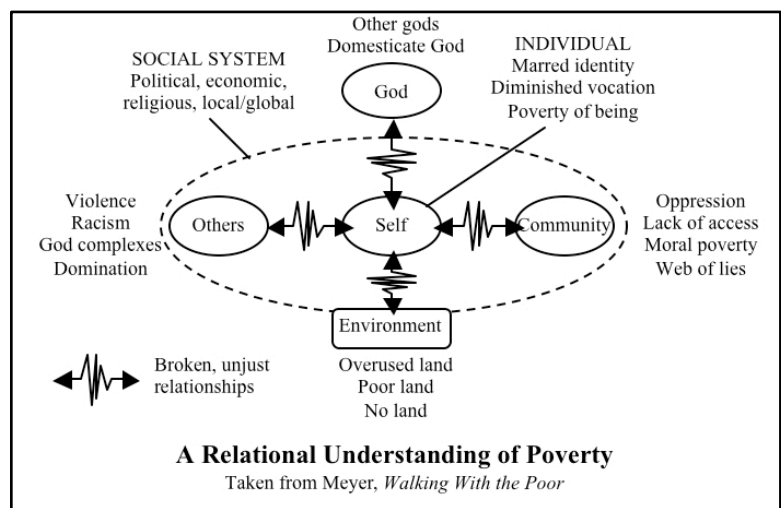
Other gods
Domesticate God

SOCIAL SYSTEM
Political, economic, religious, local/global

INDIVIDUAL
Marred identity
Diminished vocation
Poverty of being

God

Violence
Racism
God complexes
Domination

Others

Self

Community

Oppression
Lack of access
Moral poverty
Web of lies

Environment

Broken, unjust relationships

Overused land
Poor land
No land

A Relational Understanding of Poverty
Taken from Meyer, *Walking With the Poor*